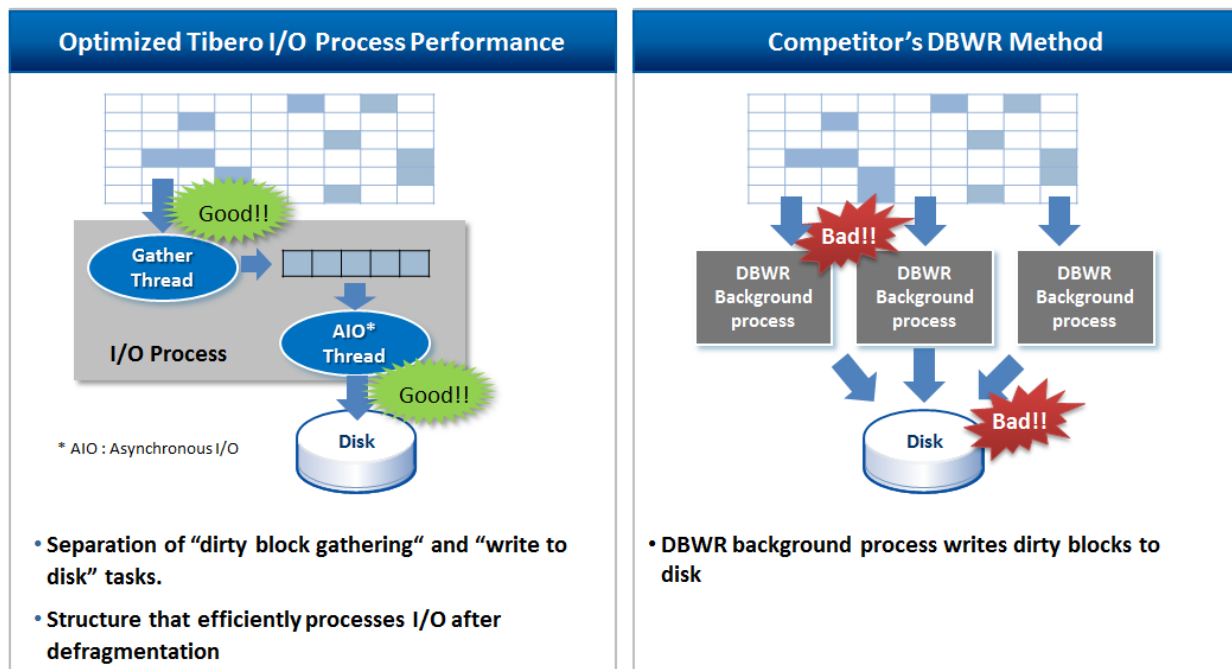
Optimized Tibero I/O Process Performance

Good!!

Gather Thread

I/O Process

AIO* Thread

Good!!

Disk

* AIO : Asynchronous I/O

• Separation of “dirty block gathering“ and “write to disk” tasks.

• Structure that efficiently processes I/O after defragmentation

Competitor’s DBWR Method

Bad!!

DBWR Background process

DBWR Background process

DBWR Background process

Disk

Bad!!

• DBWR background process writes dirty blocks to disk